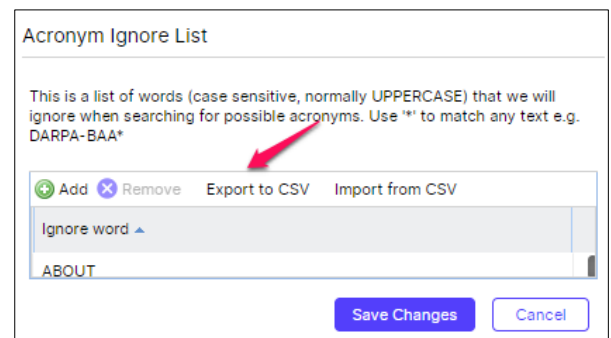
Acronym Ignore List

This is a list of words (case sensitive, normally UPPERCASE) that we will ignore when searching for possible acronyms. Use '*' to match any text e.g. DARPA-BAA*

Add Remove Export to CSV Import from CSV

| Ignore word |
|---|
| ABOUT |

Save Changes Cancel